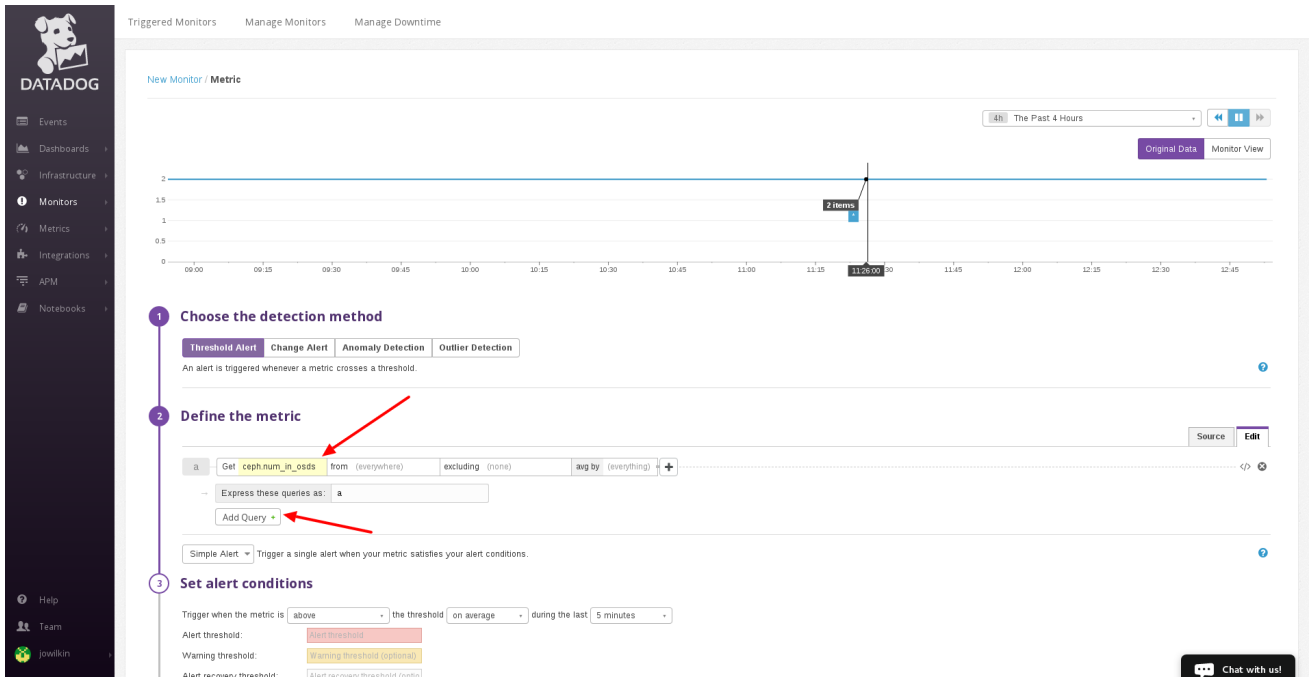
DATADOG

Events
Dashboards
Infrastructure
Monitors
Metrics
Integrations
APM
Notebooks

Help
Team
jowilkin

Triggered Monitors   Manage Monitors   Manage Downtime

New Monitor / Metric

4h The Past 4 Hours

Original Data   Monitor View

2
1.5
1
0.5
0

2 items

09:00 09:15 09:30 09:45 10:00 10:15 10:30 10:45 11:00 11:15 11:26:00 11:30 11:45 12:00 12:15 12:30 12:45

1 Choose the detection method

Threshold Alert | Change Alert | Anomaly Detection | Outlier Detection

An alert is triggered whenever a metric crosses a threshold.

2 Define the metric

Source   Edit

a   Get ceph.num_in_osds from (everywhere) excluding (none) avg by (everything)

Express these queries as: a

Add Query

Simple Alert   Trigger a single alert when your metric satisfies your alert conditions.

3 Set alert conditions

Trigger when the metric is above the threshold on average during the last 5 minutes

Alert threshold: Alert threshold
Warning threshold: Warning threshold (optional)
Alert recovery threshold: Alert recovery threshold (optio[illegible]

Chat with us!